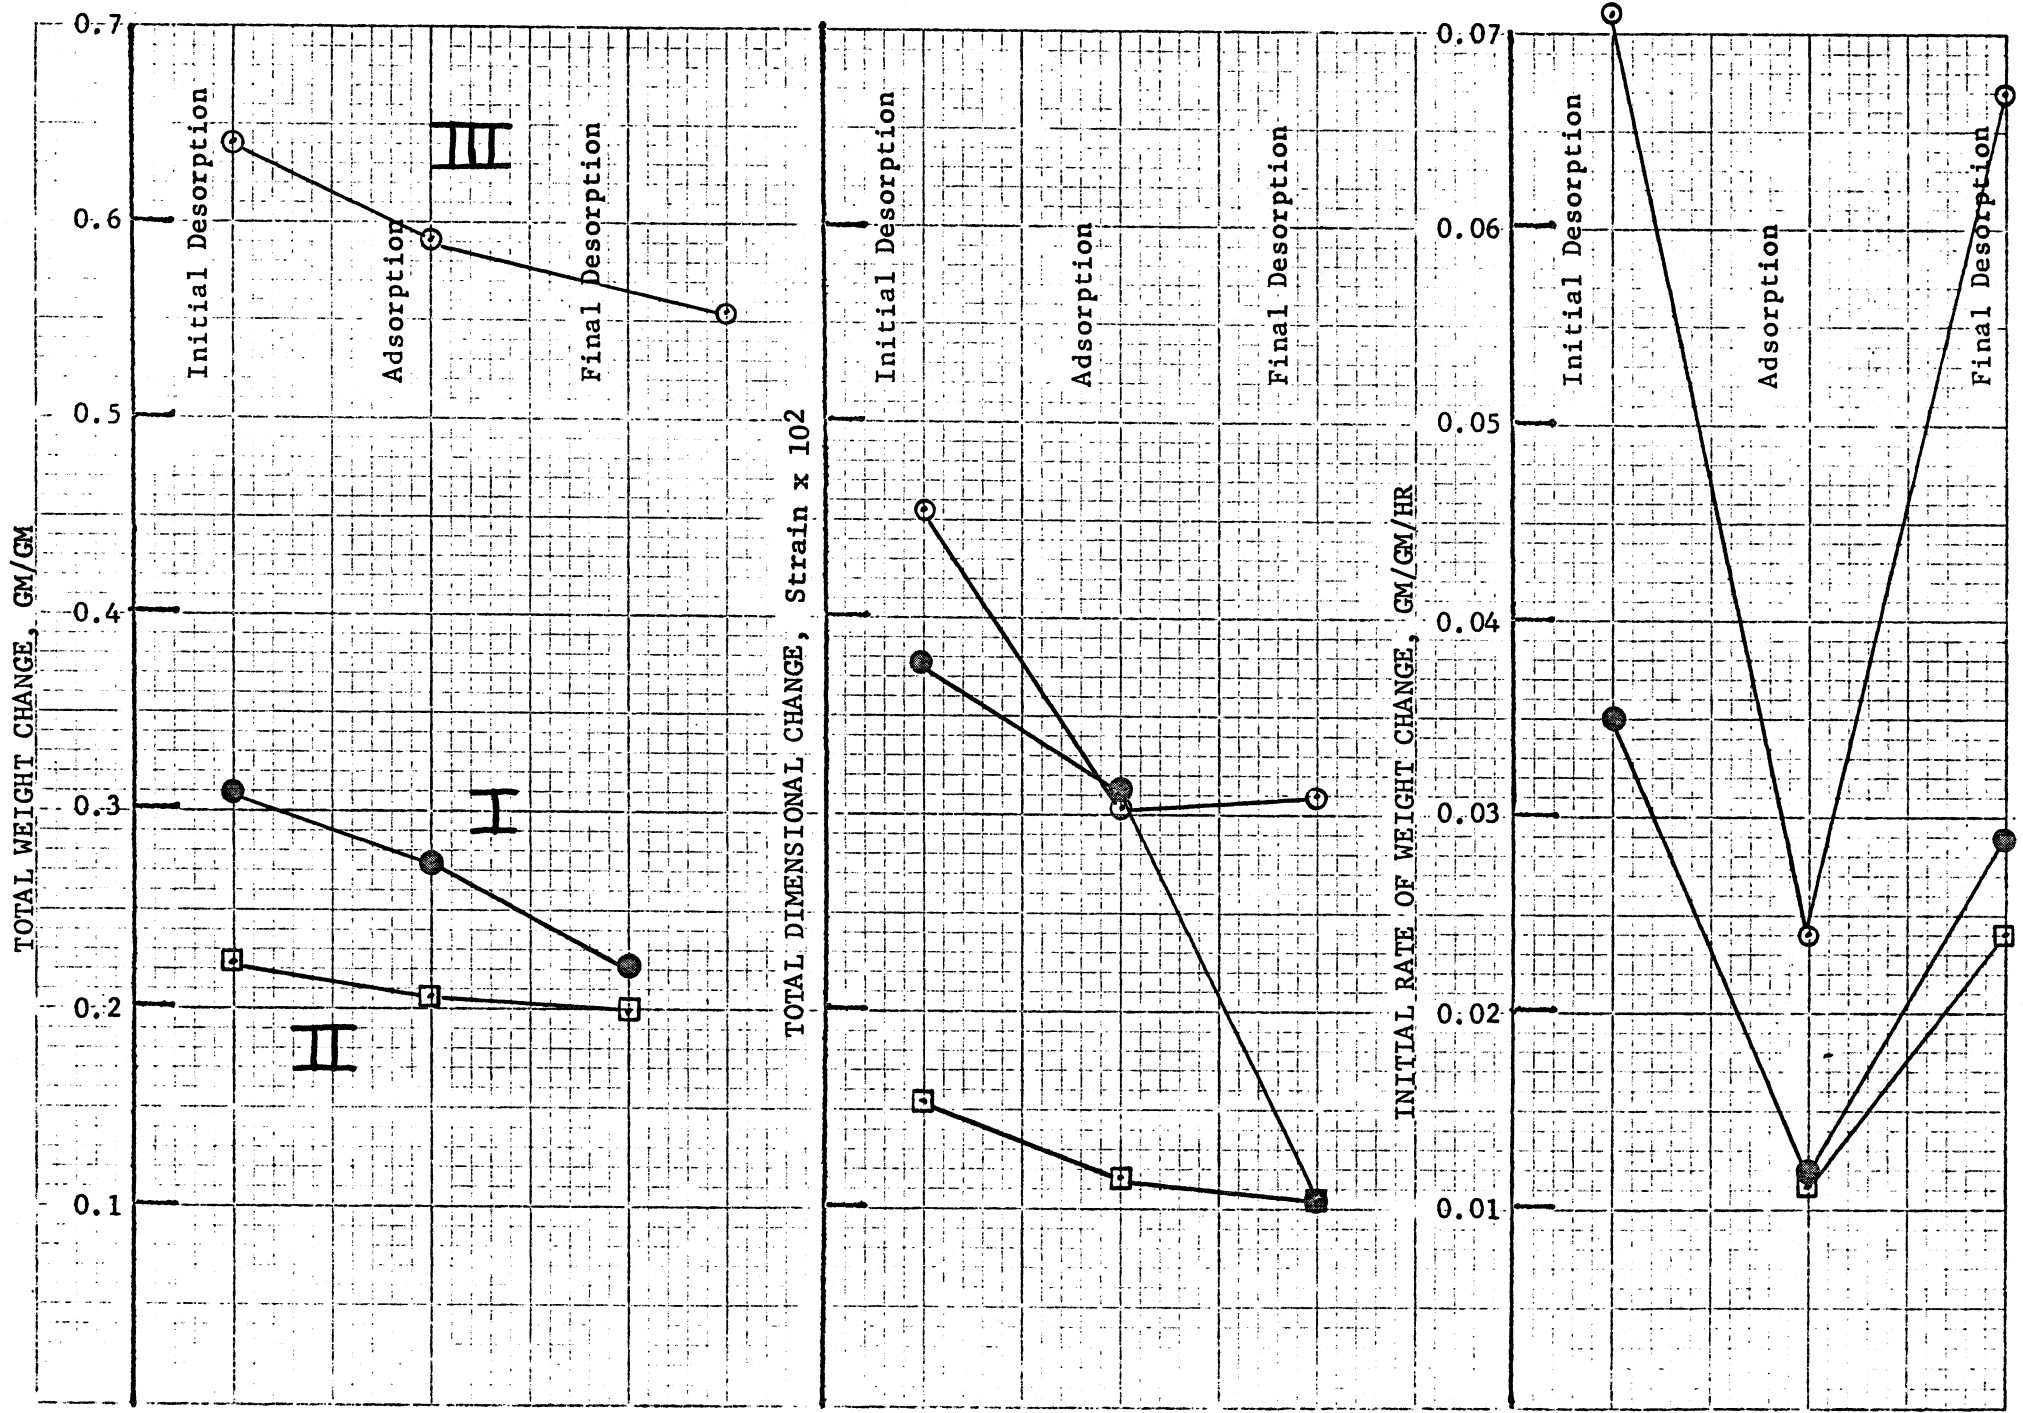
TOTAL WEIGHT CHANGE, GM/GM

0.7
0.6
0.5
0.4
0.3
0.2
0.1

Initial Desorption
Adsorption
Final Desorption

III
I
II

TOTAL DIMENSIONAL CHANGE, Strain x 102

Initial Desorption
Adsorption
Final Desorption

INITIAL RATE OF WEIGHT CHANGE, GM/GM/HR

0.07
0.06
0.05
0.04
0.03
0.02
0.01

Initial Desorption
Adsorption
Final Desorption